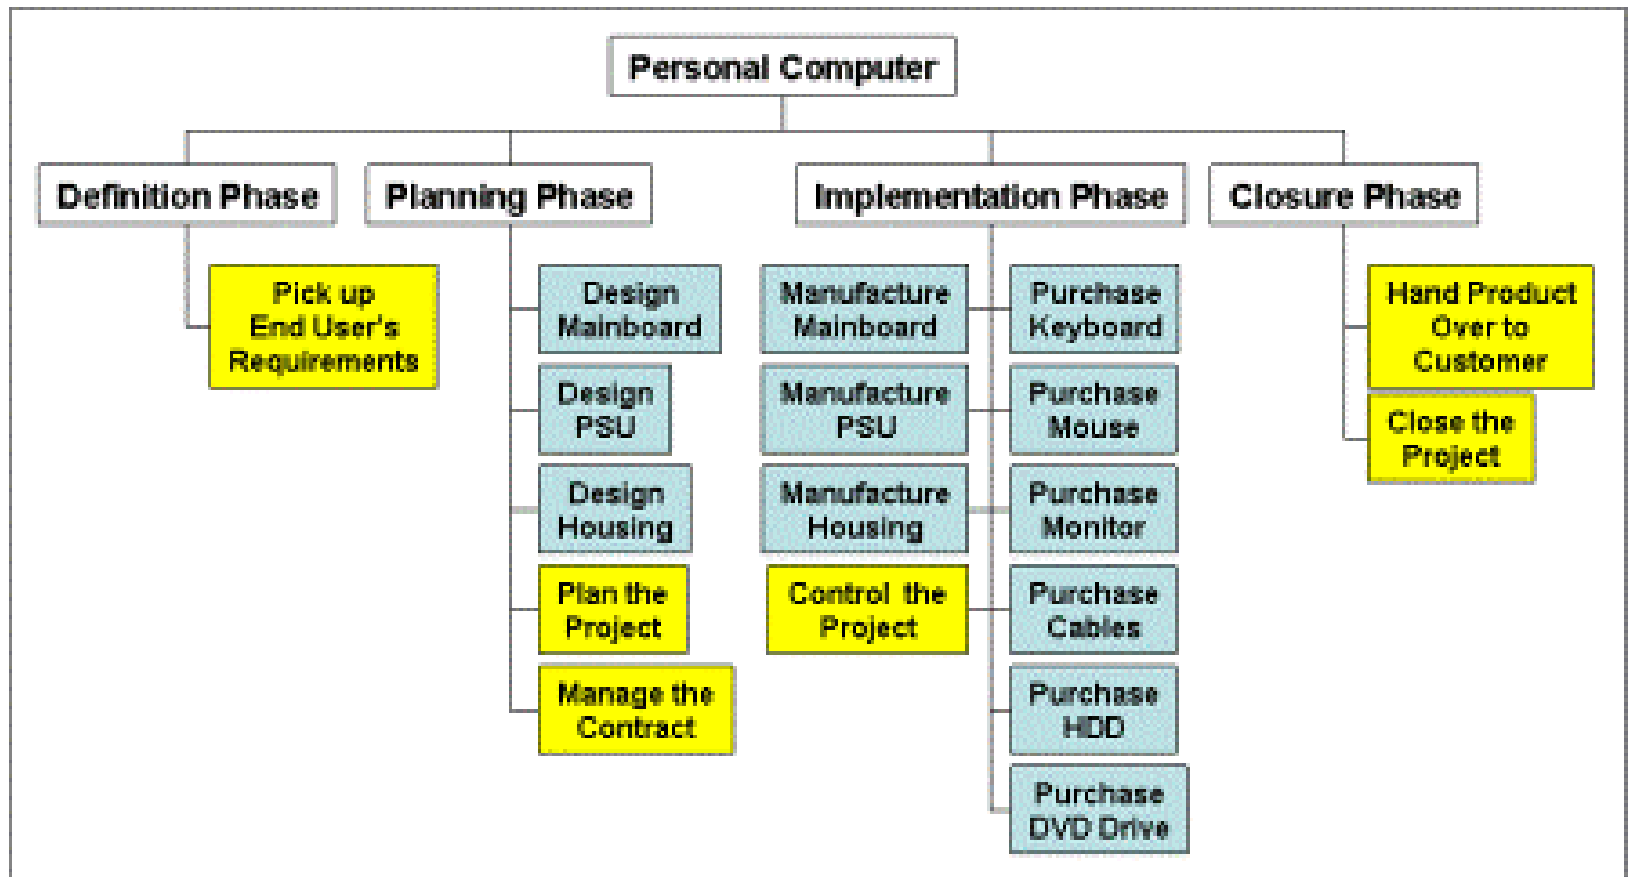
Personal Computer

Definition Phase

Pick up End User's Requirements

Planning Phase

Design Mainboard

Design PSU

Design Housing

Plan the Project

Manage the Contract

Implementation Phase

Manufacture Mainboard

Manufacture PSU

Manufacture Housing

Control the Project

Purchase Keyboard

Purchase Mouse

Purchase Monitor

Purchase Cables

Purchase HDD

Purchase DVD Drive

Closure Phase

Hand Product Over to Customer

Close the Project